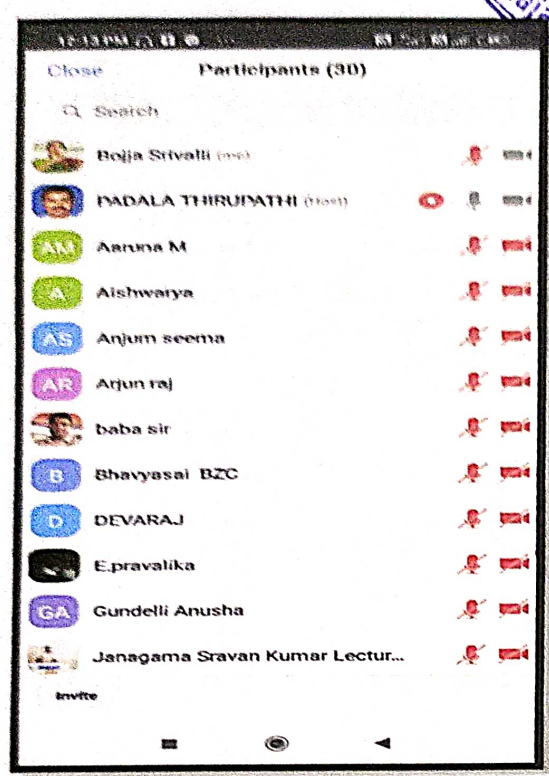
Close Participants (30)

Search

Bojja Srivalli (me)

PADALA THIRUPATHI (Host)

AM Aaruna M

A Aishwarya

AS Anjum seema

AR Arjun raj

baba sir

B Bhavyasai BZC

D DEVARAJ

E.pravalika

GA Gundelli Anusha

Janagama Sravan Kumar Lectur...

Invite